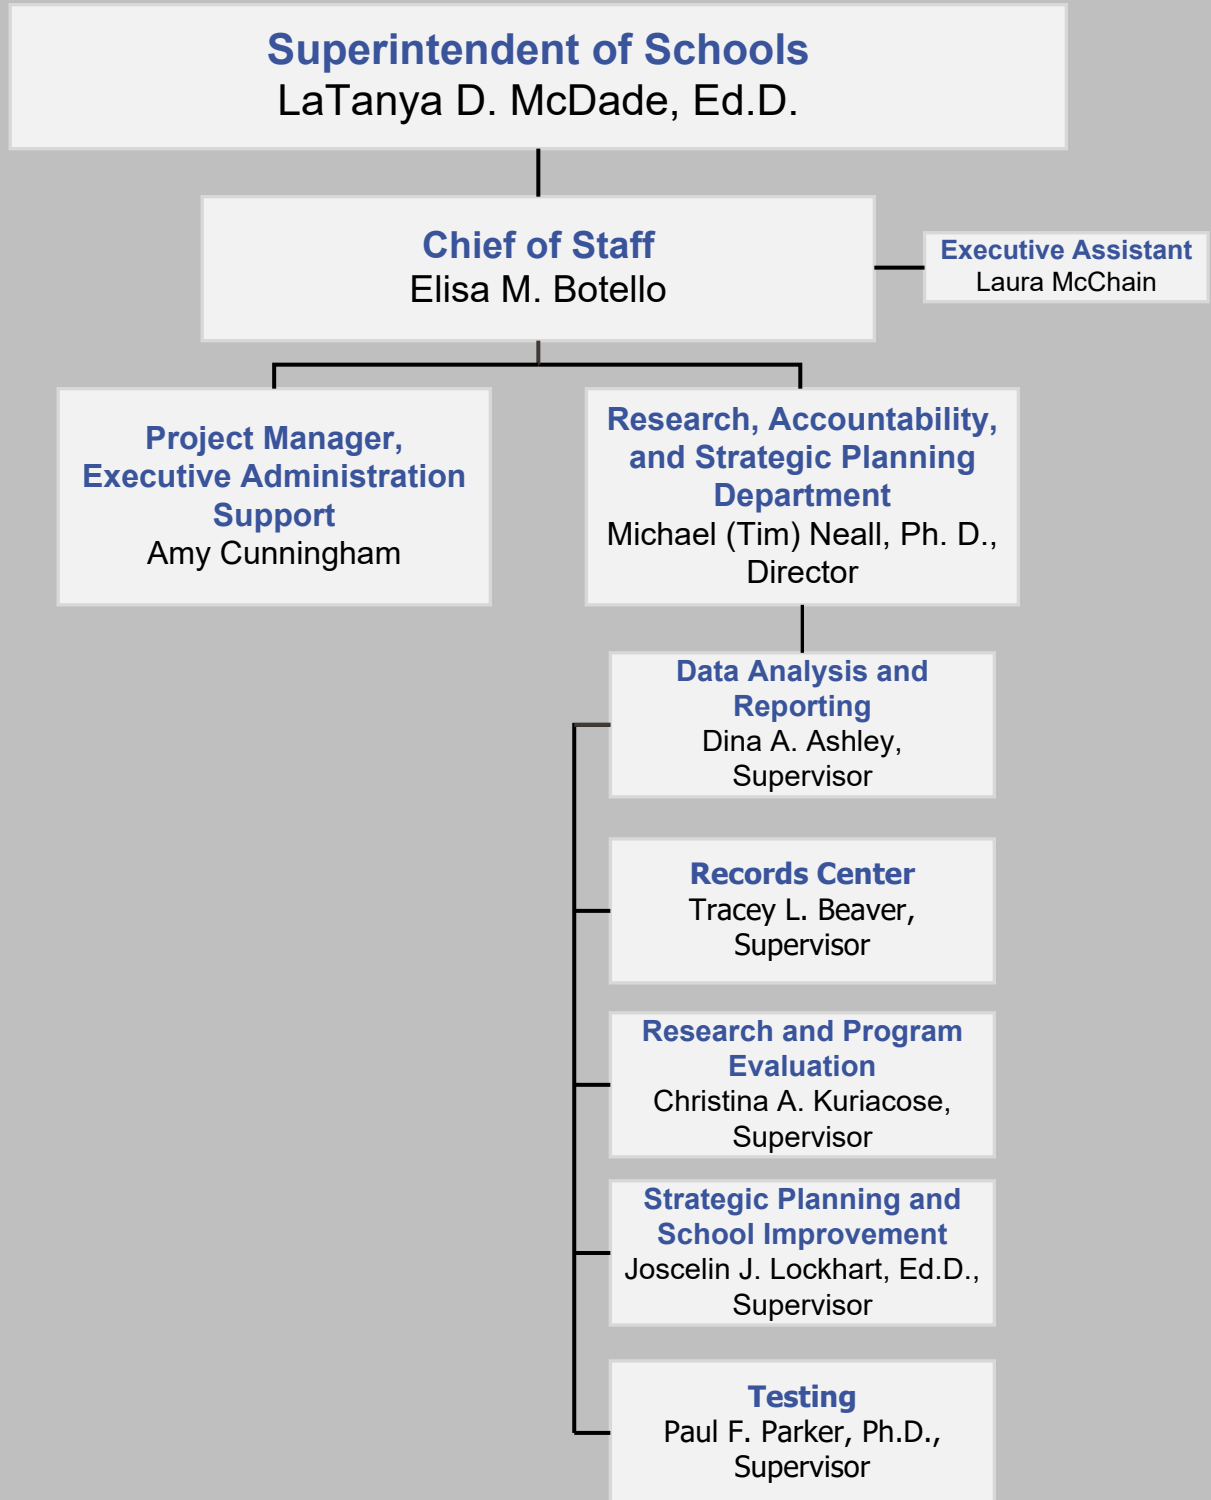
Superintendent of Schools
LaTanya D. McDade, Ed.D.

Chief of Staff
Elisa M. Botello

Executive Assistant
Laura McChain

Project Manager, Executive Administration Support
Amy Cunningham

Research, Accountability, and Strategic Planning Department
Michael (Tim) Neall, Ph. D., Director

Data Analysis and Reporting
Dina A. Ashley, Supervisor

Records Center
Tracey L. Beaver, Supervisor

Research and Program Evaluation
Christina A. Kuriacose, Supervisor

Strategic Planning and School Improvement
Joscelin J. Lockhart, Ed.D., Supervisor

Testing
Paul F. Parker, Ph.D., Supervisor